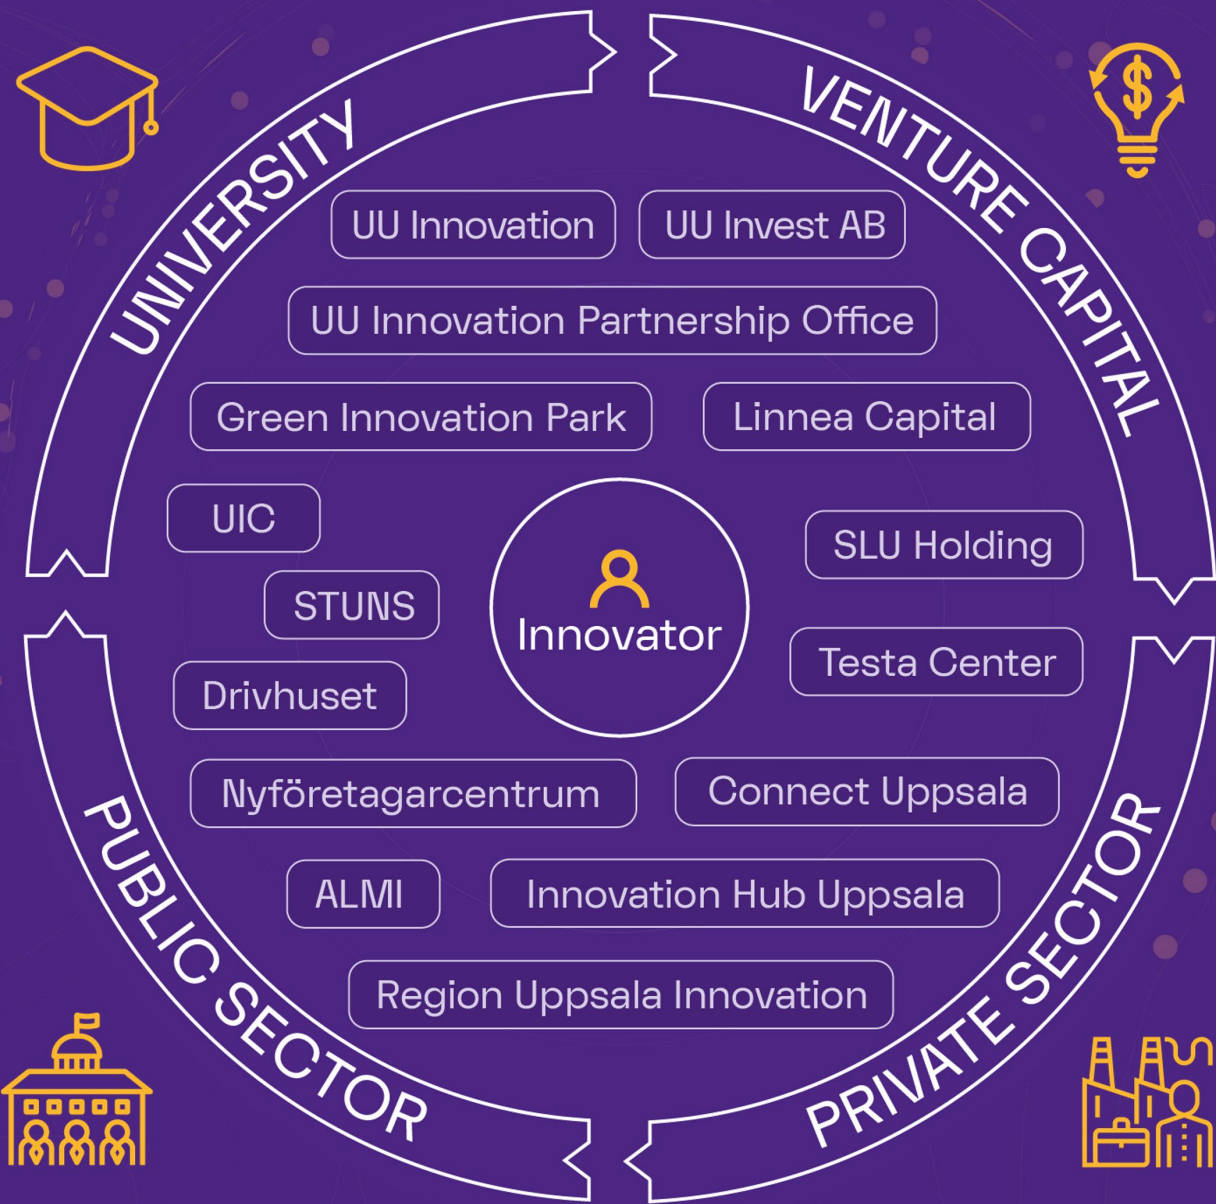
UNIVERSITY

VENTURE CAPITAL

UU Innovation

UU Invest AB

UU Innovation Partnership Office

Green Innovation Park

Linnea Capital

UIC

STUNS

Innovator

SLU Holding

Drivhuset

Testa Center

Nyföretagarcentrum

Connect Uppsala

ALMI

Innovation Hub Uppsala

Region Uppsala Innovation

PUBLIC SECTOR

PRIVATE SECTOR